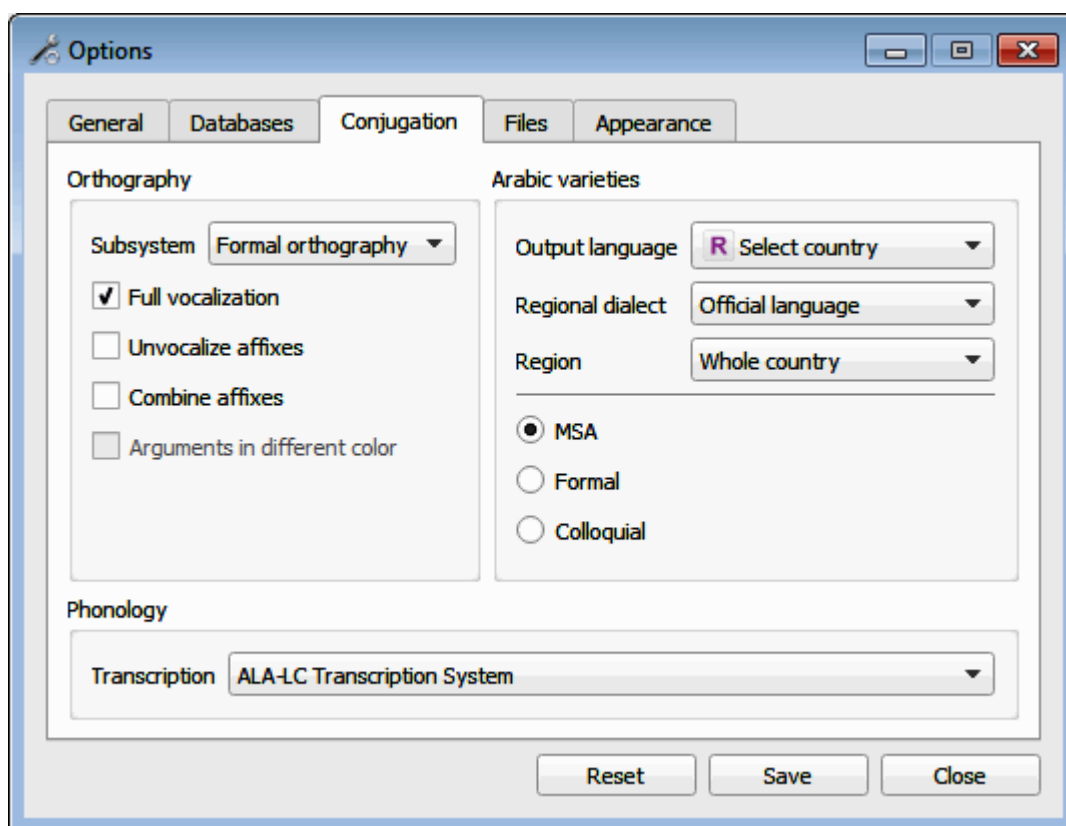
Options

General Databases Conjugation Files Appearance

Orthography

Subsystem Formal orthography

Full vocalization

Unvocalize affixes

Combine affixes

Arguments in different color

Arabic varieties

Output language R Select country

Regional dialect Official language

Region Whole country

MSA

Formal

Colloquial

Phonology

Transcription ALA-LC Transcription System

Reset Save Close